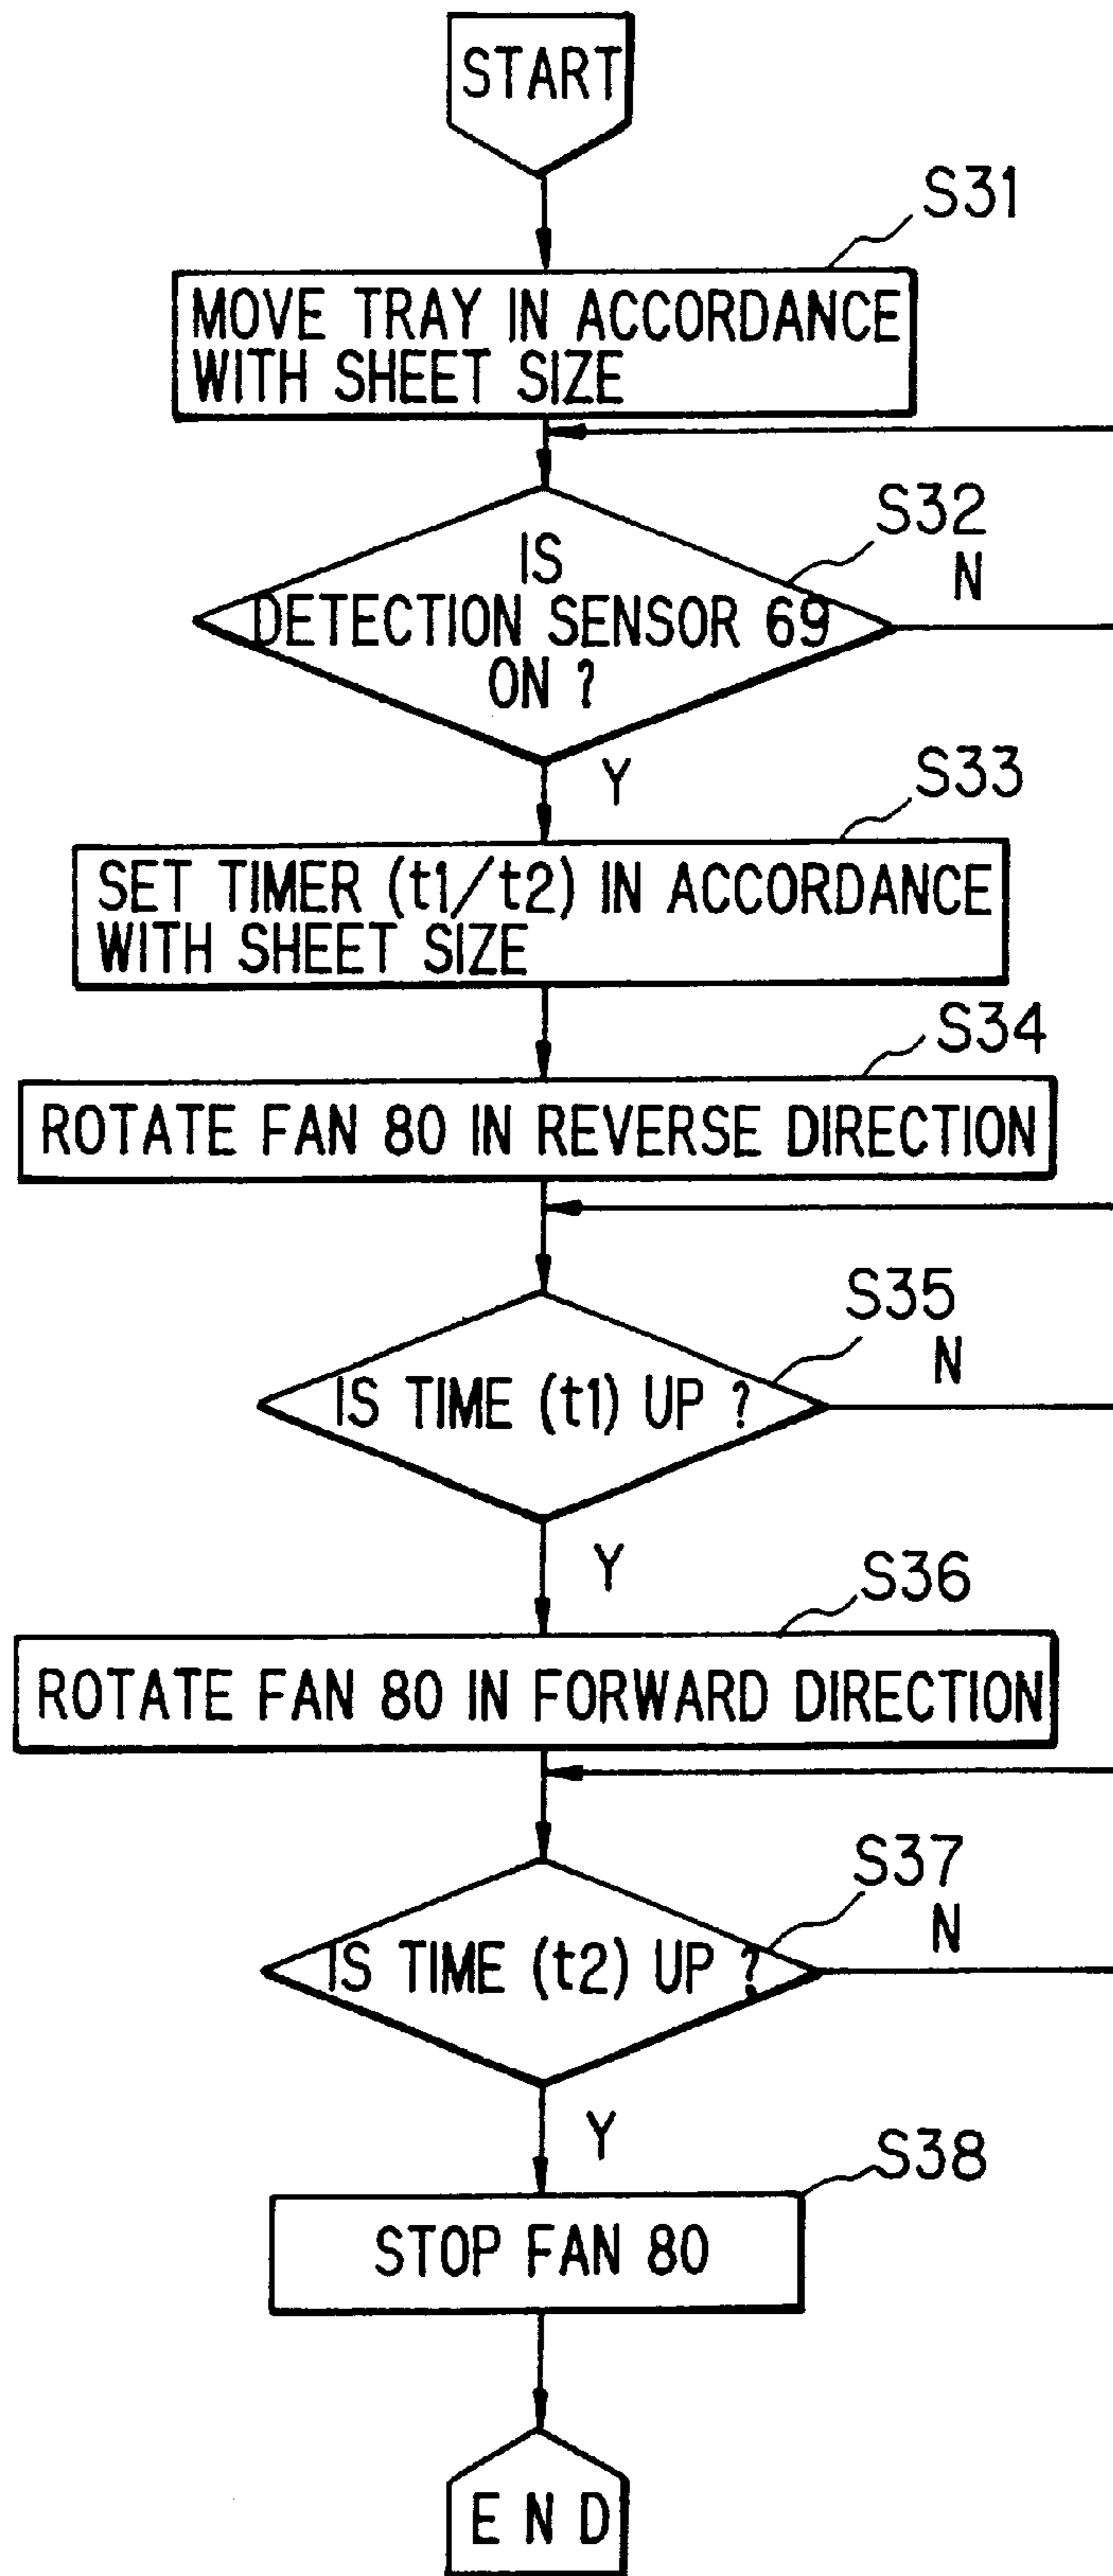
START

S31

MOVE TRAY IN ACCORDANCE WITH SHEET SIZE

S32

IS DETECTION SENSOR 69 ON ?

N

Y

S33

SET TIMER (t1/t2) IN ACCORDANCE WITH SHEET SIZE

S34

ROTATE FAN 80 IN REVERSE DIRECTION

S35

IS TIME (t1) UP ?

N

Y

S36

ROTATE FAN 80 IN FORWARD DIRECTION

S37

IS TIME (t2) UP ?

N

Y

S38

STOP FAN 80

END